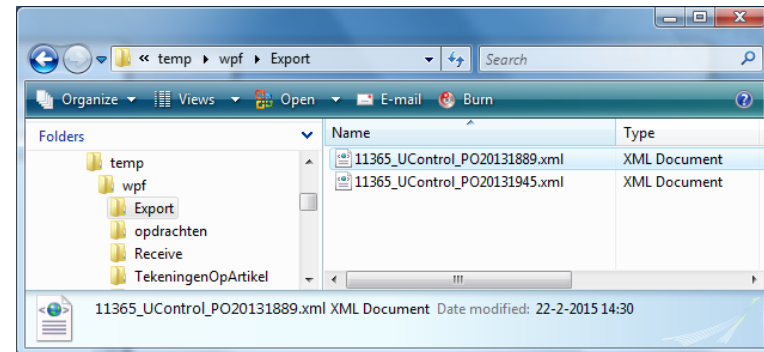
« temp ▸ wpf ▸ Export

Search

Organize ▾ Views ▾ Open ▾ E-mail Burn

Folders

temp
wpf
Export
opdrachten
Receive
TekeningenOpArtikel

| Name | Type |
|---|---|
| 11365_UControl_PO20131889.xml | XML Document |
| 11365_UControl_PO20131945.xml | XML Document |

11365_UControl_PO20131889.xml XML Document Date modified: 22-2-2015 14:30